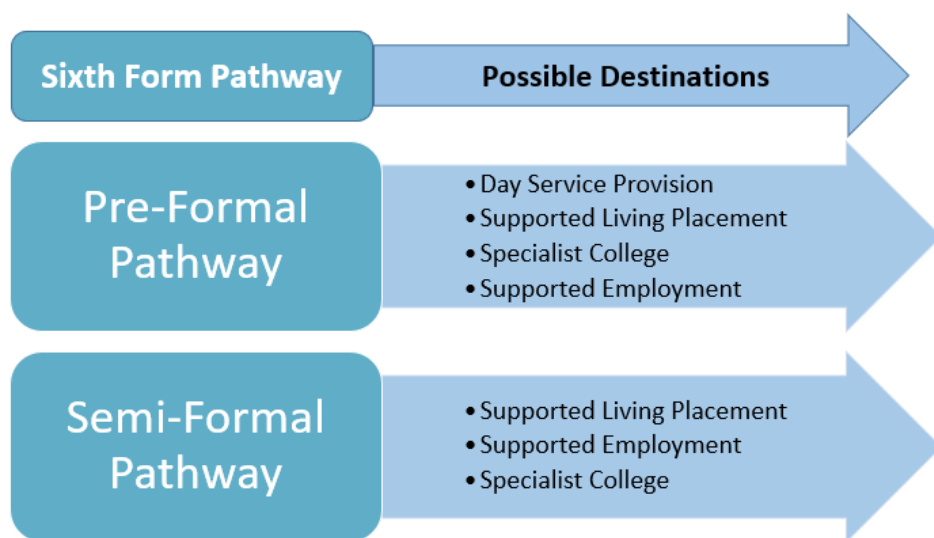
Sixth Form Pathway

Possible Destinations

Pre-Formal Pathway

• Day Service Provision
• Supported Living Placement
• Specialist College
• Supported Employment

Semi-Formal Pathway

• Supported Living Placement
• Supported Employment
• Specialist College